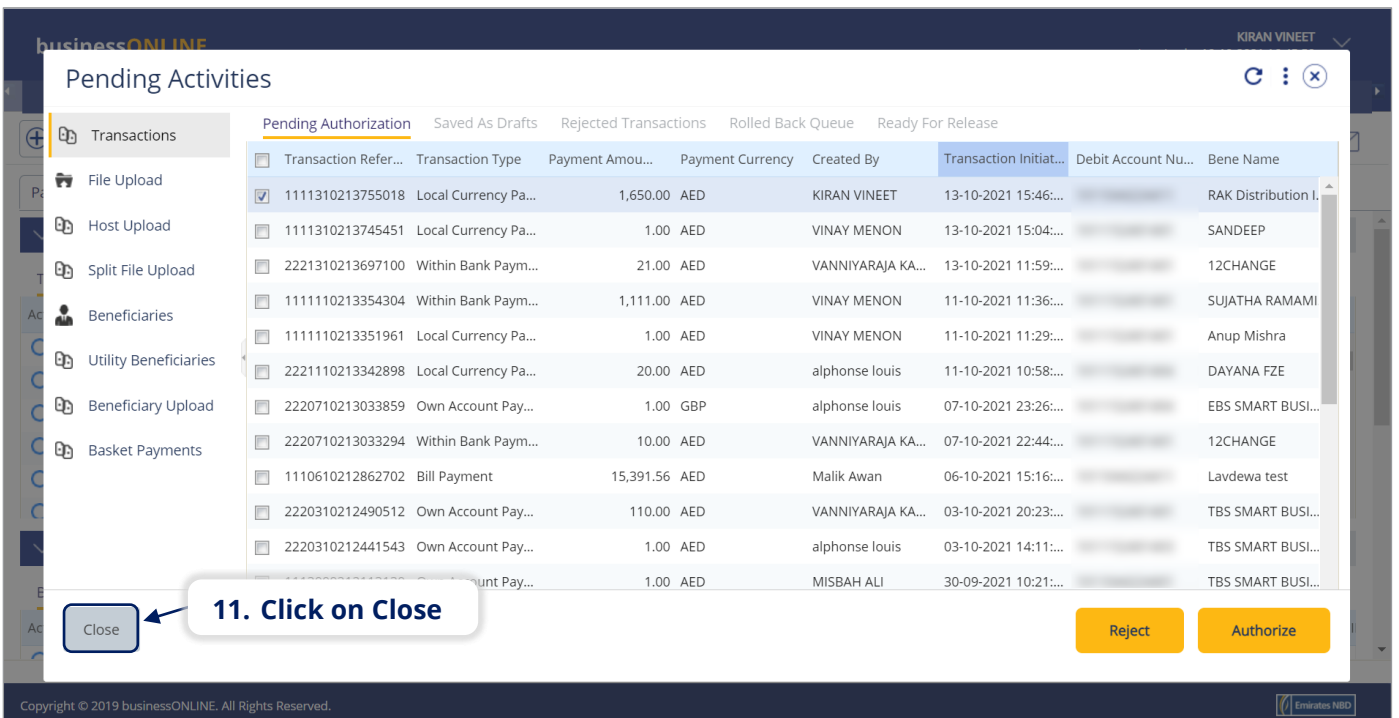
businessONLINE

KIRAN VINEET

Pending Activities

Transactions
File Upload
Host Upload
Split File Upload
Beneficiaries
Utility Beneficiaries
Beneficiary Upload
Basket Payments

Pending Authorization | Saved As Drafts | Rejected Transactions | Rolled Back Queue | Ready For Release

| | Transaction Refer... | Transaction Type | Payment Amou... | Payment Currency | Created By | Transaction Initiat... | Debit Account Nu... | Bene Name |
|---|---|---|---|---|---|---|---|---|
| ☑ | 1111310213755018 | Local Currency Pa... | 1,650.00 | AED | KIRAN VINEET | 13-10-2021 15:46:... | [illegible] | RAK Distribution I... |
| ☐ | 1111310213745451 | Local Currency Pa... | 1.00 | AED | VINAY MENON | 13-10-2021 15:04:... | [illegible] | SANDEEP |
| ☐ | 2221310213697100 | Within Bank Paym... | 21.00 | AED | VANNIYARAJA KA... | 13-10-2021 11:59:... | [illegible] | 12CHANGE |
| ☐ | 1111110213354304 | Within Bank Paym... | 1,111.00 | AED | VINAY MENON | 11-10-2021 11:36:... | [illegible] | SUJATHA RAMAMI |
| ☐ | 1111110213351961 | Local Currency Pa... | 1.00 | AED | VINAY MENON | 11-10-2021 11:29:... | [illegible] | Anup Mishra |
| ☐ | 2221110213342898 | Local Currency Pa... | 20.00 | AED | alphonse louis | 11-10-2021 10:58:... | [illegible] | DAYANA FZE |
| ☐ | 2220710213033859 | Own Account Pay... | 1.00 | GBP | alphonse louis | 07-10-2021 23:26:... | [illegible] | EBS SMART BUSI... |
| ☐ | 2220710213033294 | Within Bank Paym... | 10.00 | AED | VANNIYARAJA KA... | 07-10-2021 22:44:... | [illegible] | 12CHANGE |
| ☐ | 1110610212862702 | Bill Payment | 15,391.56 | AED | Malik Awan | 06-10-2021 15:16:... | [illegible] | Lavdewa test |
| ☐ | 2220310212490512 | Own Account Pay... | 110.00 | AED | VANNIYARAJA KA... | 03-10-2021 20:23:... | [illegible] | TBS SMART BUSI... |
| ☐ | 2220310212441543 | Own Account Pay... | 1.00 | AED | alphonse louis | 03-10-2021 14:11:... | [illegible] | TBS SMART BUSI... |
| ☐ | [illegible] | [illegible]ount Pay... | 1.00 | AED | MISBAH ALI | 30-09-2021 10:21:... | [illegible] | TBS SMART BUSI... |

Close

11. Click on Close

Reject
Authorize

Copyright © 2019 businessONLINE. All Rights Reserved.
Emirates NBD